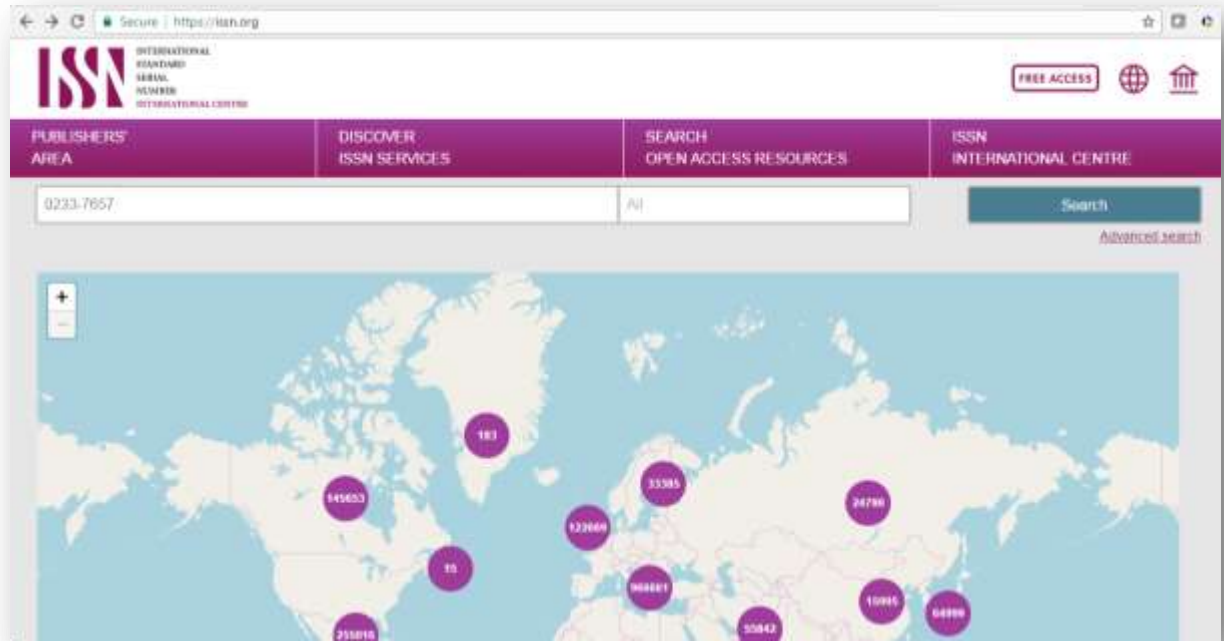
Secure | https://issn.org

ISSN INTERNATIONAL STANDARD SERIAL NUMBER INTERNATIONAL CENTRE

FREE ACCESS

PUBLISHERS' AREA

DISCOVER ISSN SERVICES

SEARCH OPEN ACCESS RESOURCES

ISSN INTERNATIONAL CENTRE

0233-7657

All

Search

Advanced search

+

−

183

145653

33385

24790

122669

15

966881

15995

64999

255816

55842